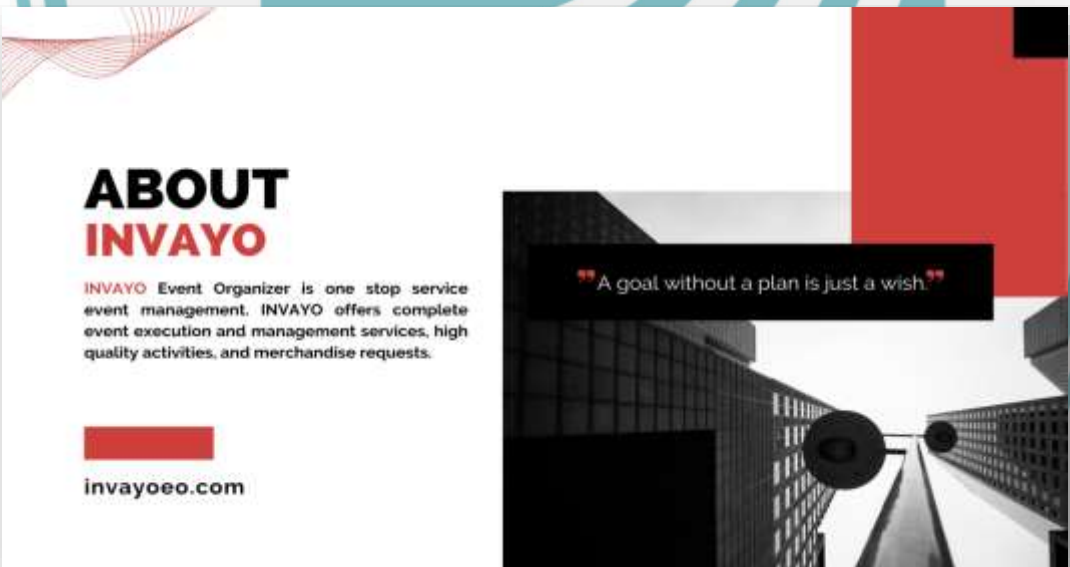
ABOUT
INVAYO

INVAYO Event Organizer is one stop service event management. INVAYO offers complete event execution and management services, high quality activities, and merchandise requests.

invayoeo.com

"A goal without a plan is just a wish."